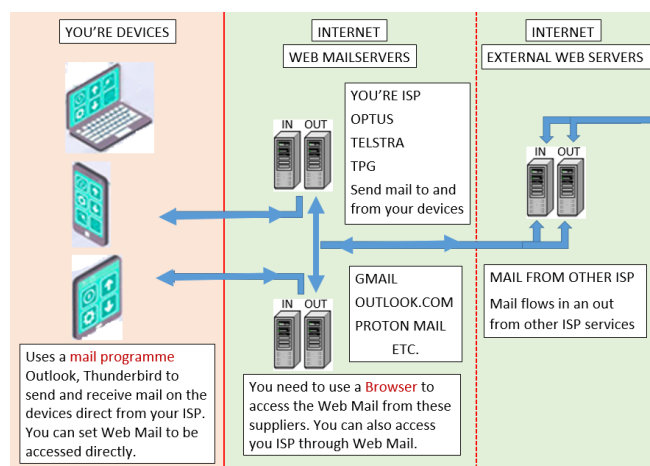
YOU'RE DEVICES

INTERNET
WEB MAILSERVERS

INTERNET
EXTERNAL WEB SERVERS

YOU'RE ISP
OPTUS
TELSTRA
TPG
Send mail to and from your devices

IN OUT

IN OUT

IN OUT

GMAIL
OUTLOOK.COM
PROTON MAIL
ETC.

MAIL FROM OTHER ISP
Mail flows in an out from other ISP services

Uses a mail programme Outlook, Thunderbird to send and receive mail on the devices direct from your ISP. You can set Web Mail to be accessed directly.

You need to use a Browser to access the Web Mail from these suppliers. You can also access you ISP through Web Mail.